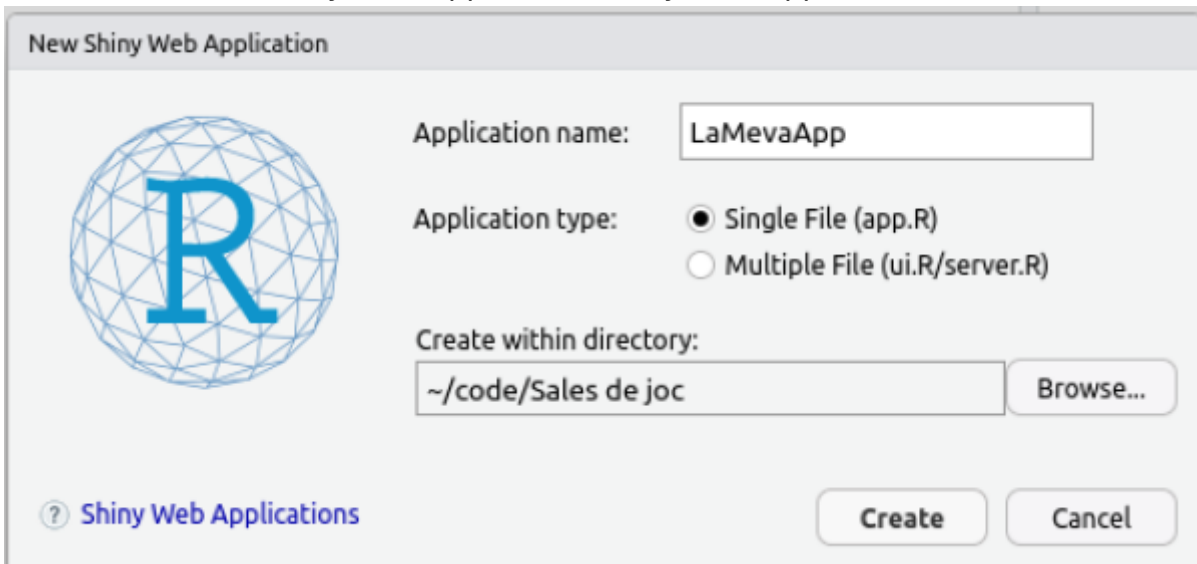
New Shiny Web Application

R

Application name: LaMevaApp

Application type:
Single File (app.R)
Multiple File (ui.R/server.R)

Create within directory:
~/code/Sales de joc
Browse...

? Shiny Web Applications

Create
Cancel